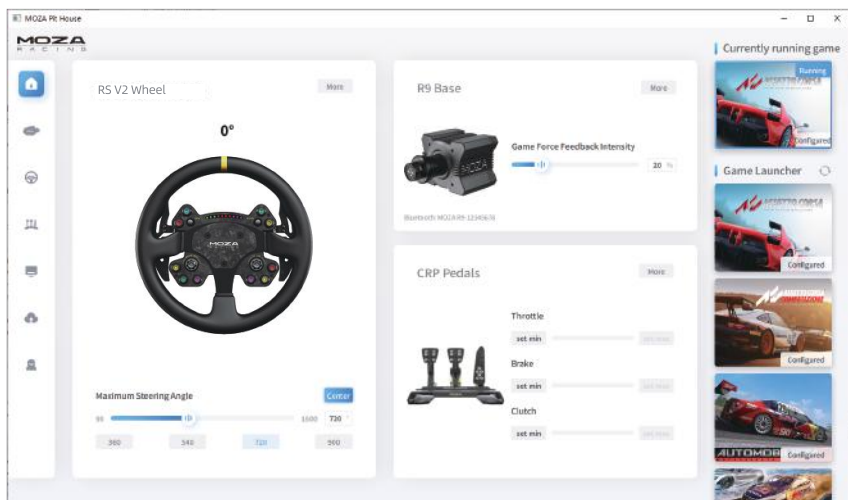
MOZA Pit House

MOZA RACING

RS V2 Wheel
More
0°

Maximum Steering Angle
Center
90
1500
720
360
540
720
900

R9 Base
More
Game Force Feedback Intensity
20 %
Bluetooth MOZA R9-1234567

CRP Pedals
More
Throttle
set min
set max
Brake
set min
set max
Clutch
set min
set max

Currently running game
Running
Configured

Game Launcher
Configured
Configured
AUTOMOB
Configured